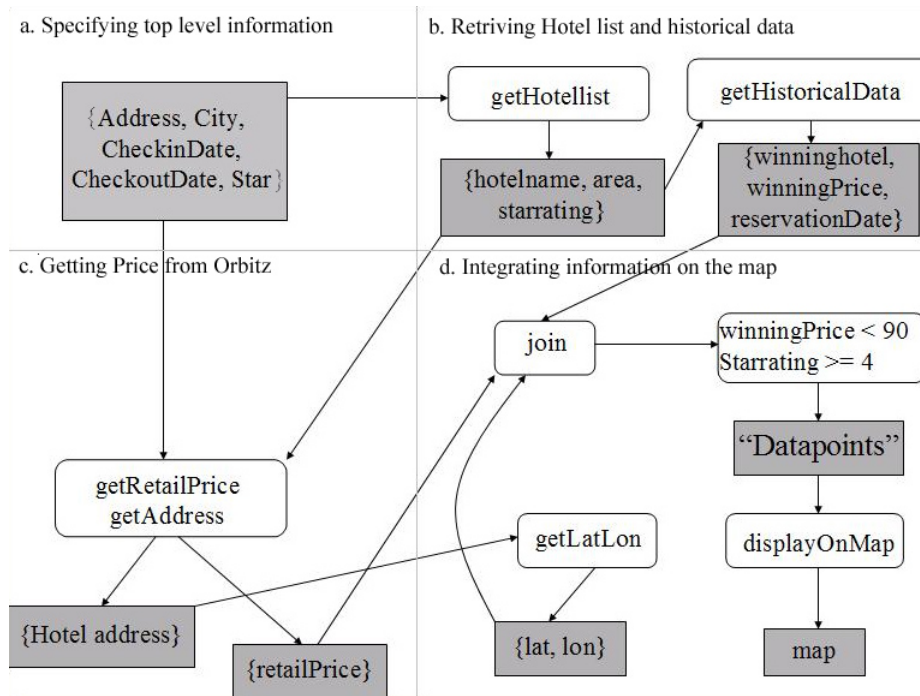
a. Specifying top level information

{Address, City, CheckinDate, CheckoutDate, Star}

b. Retriving Hotel list and historical data

getHotellist

{hotelname, area, starrating}

getHistoricalData

{winninghotel, winningPrice, reservationDate}

c. Getting Price from Orbitz

getRetailPrice
getAddress

{Hotel address}

{retailPrice}

d. Integrating information on the map

join

winningPrice < 90
Starrating >= 4

"Datapoints"

displayOnMap

map

getLatLon

{lat, lon}